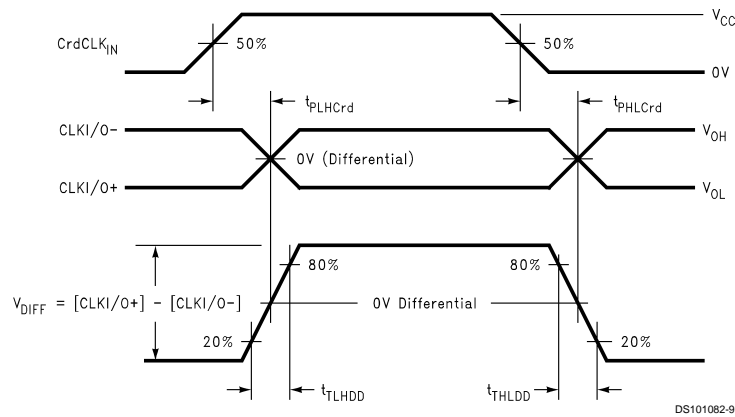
$V_{CC}$

$CrdCLK_{IN}$

50%

50%

0V

$t_{PLHCrd}$

$t_{PHLCrd}$

CLKI/O−

$V_{OH}$

0V (Differential)

CLKI/O+

$V_{OL}$

80%

80%

$V_{DIFF}$ = [CLKI/O+] − [CLKI/O−]

0V Differential

20%

20%

$t_{TLHDD}$

$t_{THLDD}$

DS101082-9